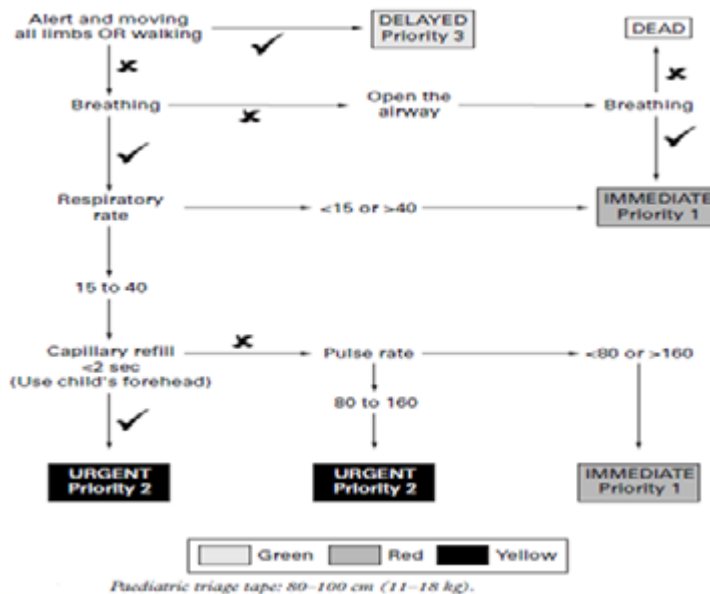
Alert and moving all limbs OR walking

DELAYED Priority 3

DEAD

Breathing

Open the airway

Breathing

Respiratory rate

<15 or >40

IMMEDIATE Priority 1

15 to 40

Capillary refill <2 sec (Use child's forehead)

Pulse rate

<80 or >160

80 to 160

URGENT Priority 2

URGENT Priority 2

IMMEDIATE Priority 1

Green

Red

Yellow

Paediatric triage tape: 80–100 cm (11–18 kg).